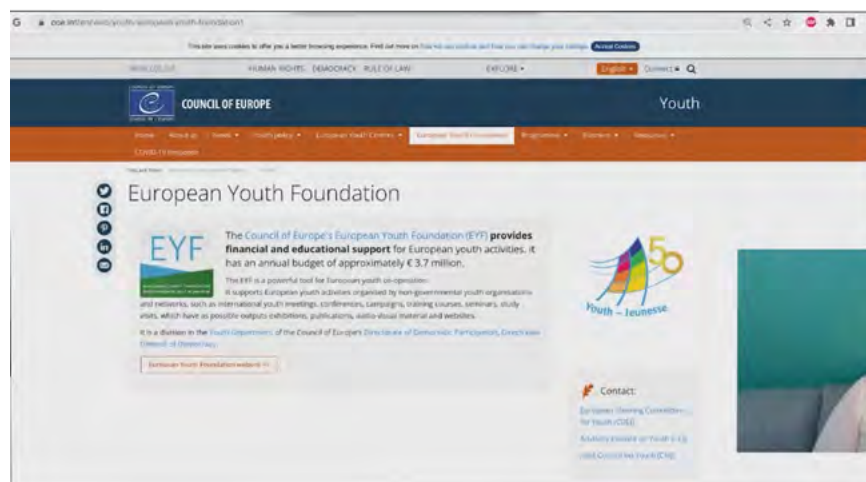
coe.int/en/web/youth/european-youth-foundation

This site uses cookies to offer you a better browsing experience. Find out more on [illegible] Accept Cookies

HUMAN RIGHTS DEMOCRACY RULE OF LAW EXPLORE English Connect

COUNCIL OF EUROPE

Youth

Home About us News Youth policy European Youth Centres European Youth Foundation Programmes Partners Resources COVID-19 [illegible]

European Youth Foundation

EYF

The Council of Europe's European Youth Foundation (EYF) provides financial and educational support for European youth activities. It has an annual budget of approximately € 3.7 million.

The EYF is a powerful tool for European youth co-operation. It supports European youth activities organised by non-governmental youth organisations and networks, such as international youth meetings, conferences, campaigns, training courses, seminars, study visits, which have as possible outputs exhibitions, publications, audio-visual material and websites.

It is a division in the Youth Department of the Council of Europe's Directorate of Democratic Participation, Directorate General of Democracy.

European Youth Foundation website

50

Youth – Jeunesse

Contact:

European Steering Committee for Youth (CDEJ)

Advisory Council on Youth (CCJ)

Joint Council on Youth (CMJ)